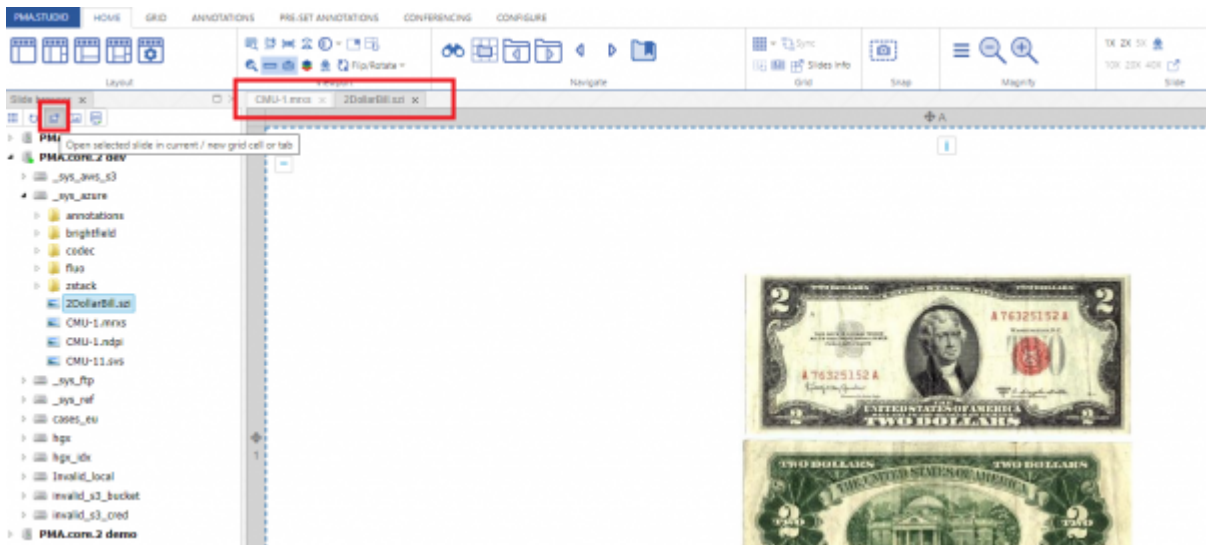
PMA.STUDIO HOME GRID ANNOTATIONS PRE-SET ANNOTATIONS CONFERENCING CONFIGURE

Layout

Flip/Rotate

Viewport

Navigate

Sync

Slides info

Grid

Snap

Magnify

1X 2X 5X

10X 20X 40X

Slide

Slide browser ×

CMU-1.mrxs × 2DollarBill.szi ×

A

Open selected slide in current / new grid cell or tab

PMA

PMA.core.2 dev

_sys_aws_s3

_sys_azure

annotations

brightfield

codec

fluo

zstack

2DollarBill.szi

CMU-1.mrxs

CMU-1.ndpi

CMU-11.svs

_sys_ftp

_sys_ref

cases_eu

hgx

hgx_idx

Invalid_local

invalid_s3_bucket

invalid_s3_cred

PMA.core.2 demo

1

2 A 76325152 A 2

A 76325152 A

UNITED STATES OF AMERICA

TWO DOLLARS

TWO DOLLARS TWO DOLLARS

THE UNITED STATES OF AMERICA

TWO 2